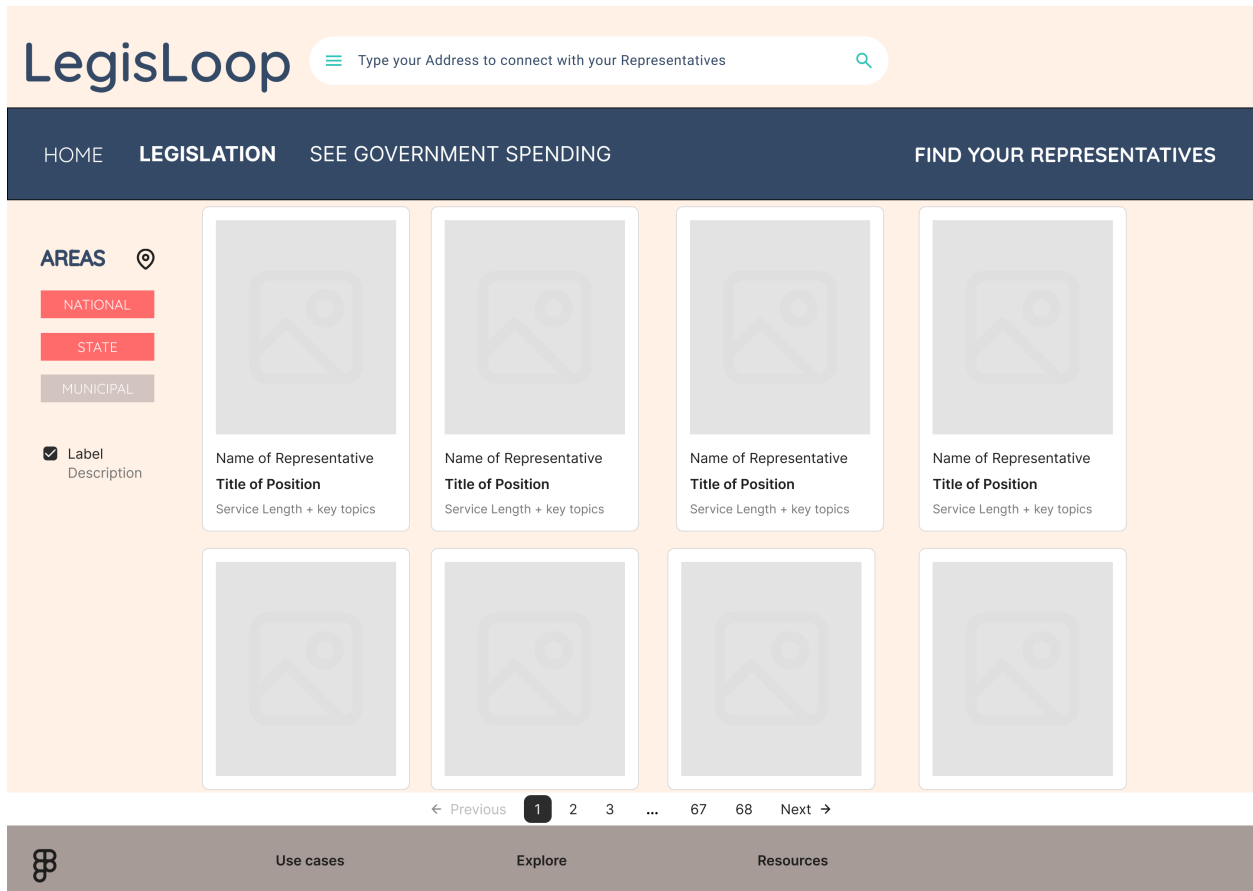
LegisLoop

Type your Address to connect with your Representatives

HOME LEGISLATION SEE GOVERNMENT SPENDING FIND YOUR REPRESENTATIVES

AREAS

NATIONAL

STATE

MUNICIPAL

Label
Description

Name of Representative
Title of Position
Service Length + key topics

Name of Representative
Title of Position
Service Length + key topics

Name of Representative
Title of Position
Service Length + key topics

Name of Representative
Title of Position
Service Length + key topics

← Previous 1 2 3 ... 67 68 Next →

Use cases Explore Resources